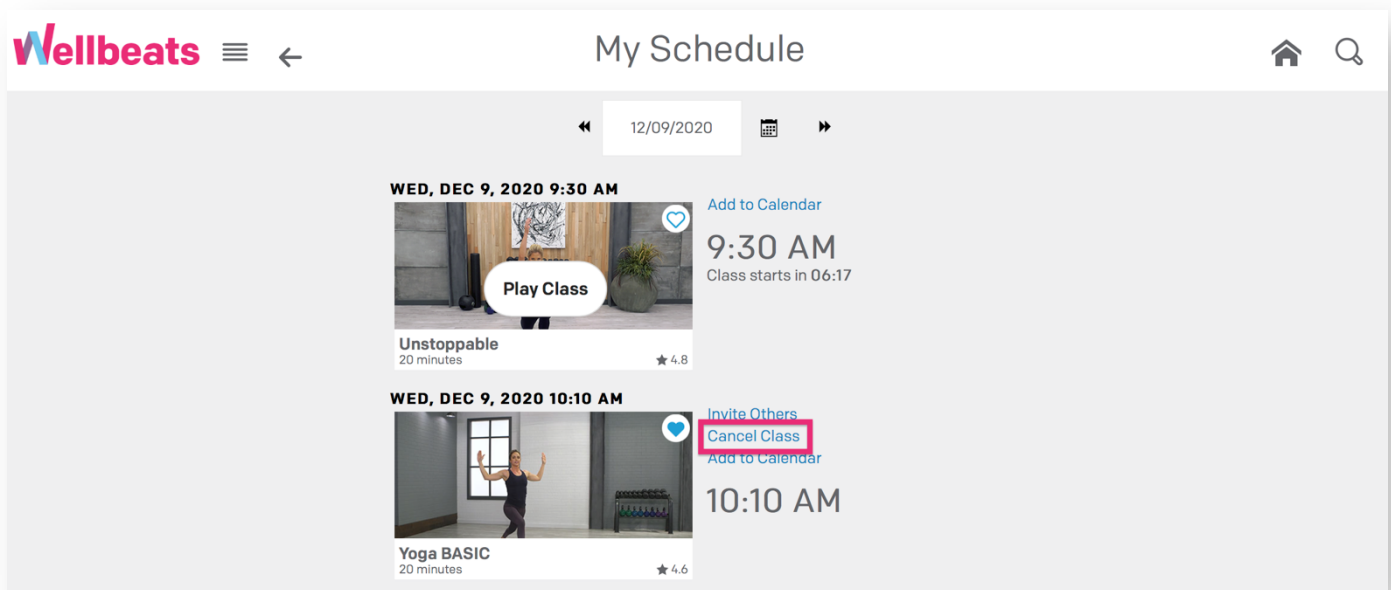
Wellbeats

My Schedule

12/09/2020

WED, DEC 9, 2020 9:30 AM

Play Class

Unstoppable
20 minutes
4.8

Add to Calendar

9:30 AM
Class starts in 06:17

WED, DEC 9, 2020 10:10 AM

Yoga BASIC
20 minutes
4.6

Invite Others
Cancel Class
Add to Calendar

10:10 AM